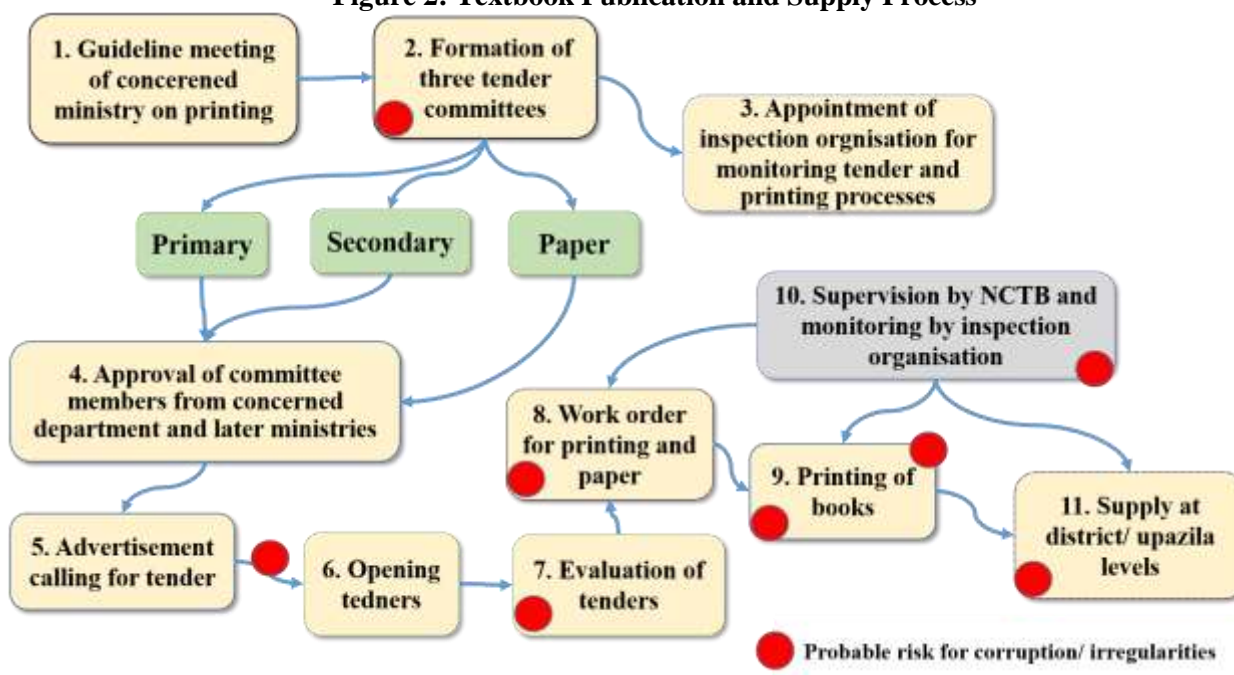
Figure 2: Textbook Publication and Supply Process

1. Guideline meeting of concerned ministry on printing

2. Formation of three tender committees

3. Appointment of inspection orgnisation for monitoring tender and printing processes

Primary

Secondary

Paper

10. Supervision by NCTB and monitoring by inspection organisation

4. Approval of committee members from concerned department and later ministries

8. Work order for printing and paper

9. Printing of books

11. Supply at district/ upazila levels

5. Advertisement calling for tender

6. Opening tedners

7. Evaluation of tenders

Probable risk for corruption/ irregularities